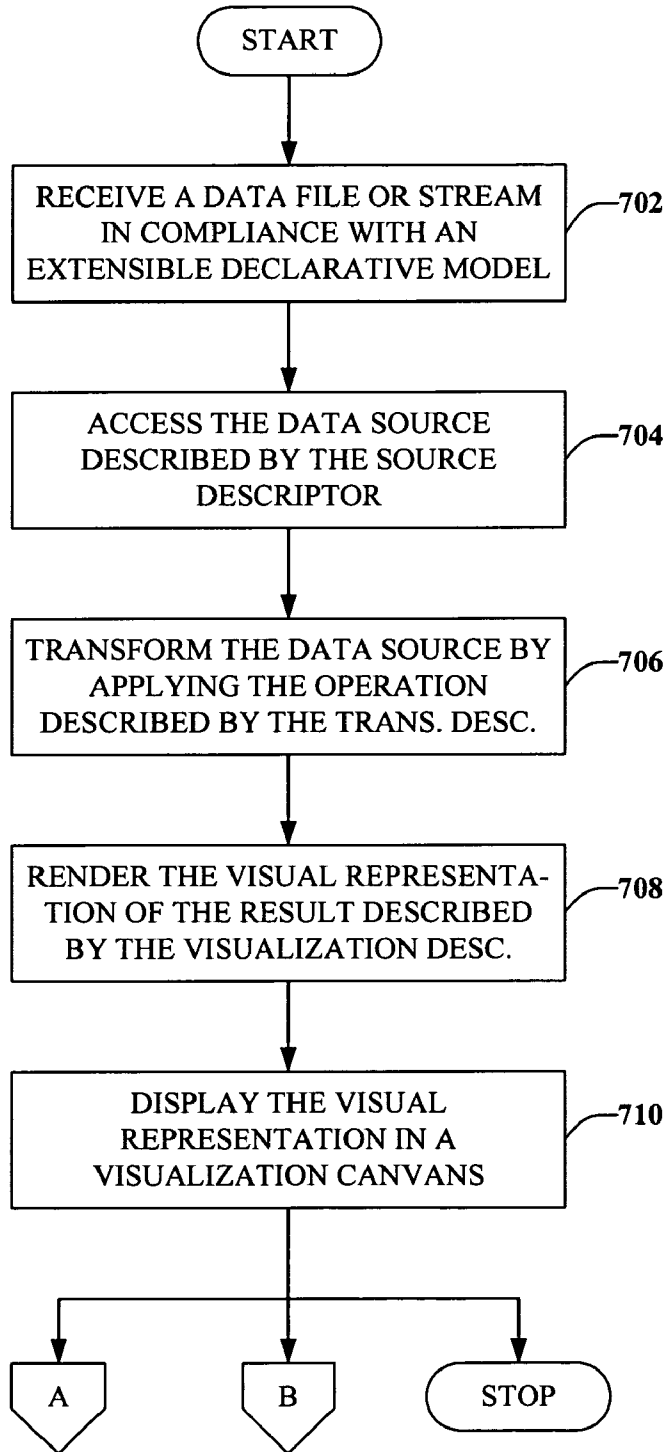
START

RECEIVE A DATA FILE OR STREAM IN COMPLIANCE WITH AN EXTENSIBLE DECLARATIVE MODEL

702

ACCESS THE DATA SOURCE DESCRIBED BY THE SOURCE DESCRIPTOR

704

TRANSFORM THE DATA SOURCE BY APPLYING THE OPERATION DESCRIBED BY THE TRANS. DESC.

706

RENDER THE VISUAL REPRESENTATION OF THE RESULT DESCRIBED BY THE VISUALIZATION DESC.

708

DISPLAY THE VISUAL REPRESENTATION IN A VISUALIZATION CANVANS

710

A

B

STOP